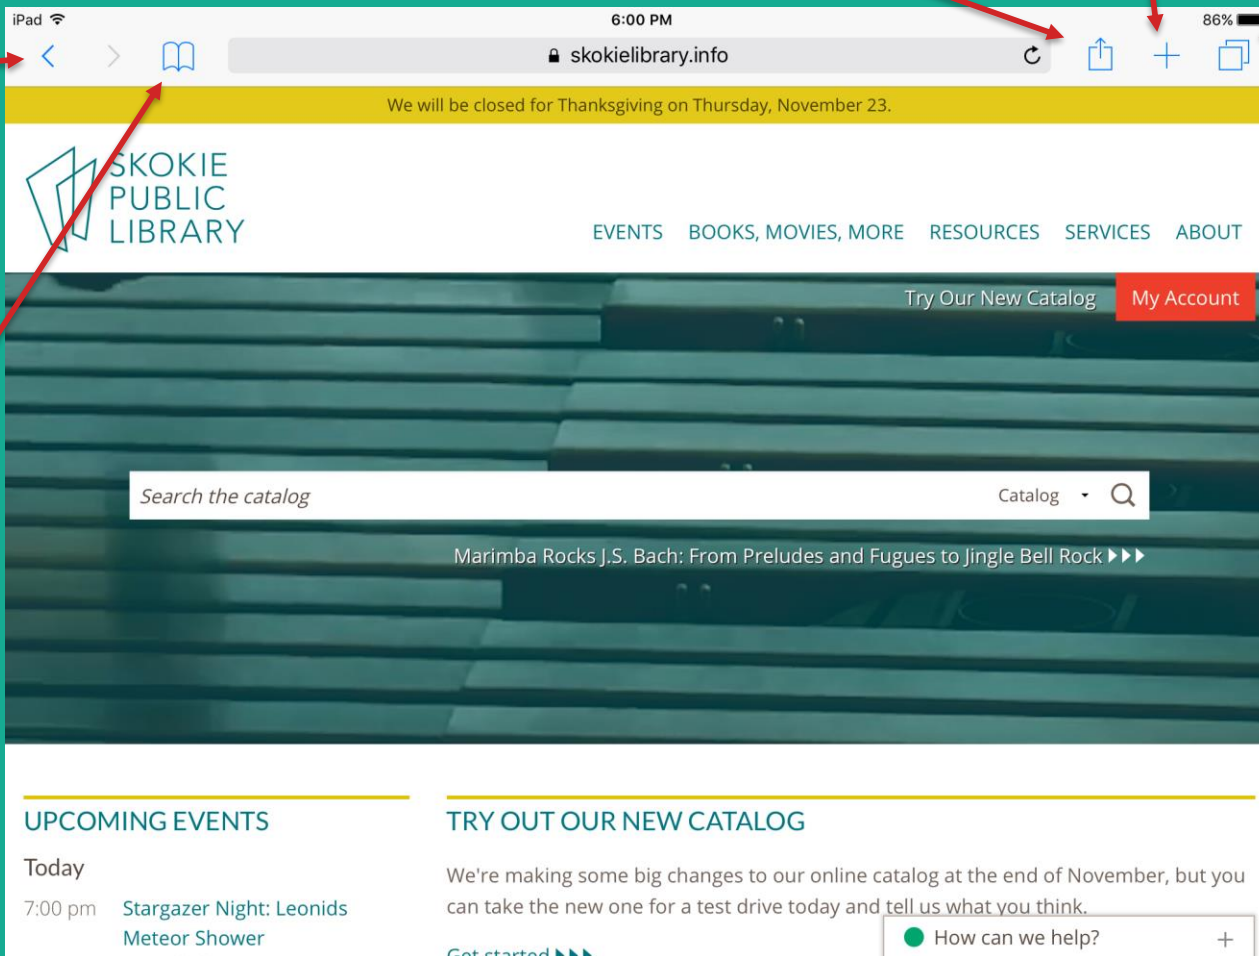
iPad 6:00 PM 86%

skokielibrary.info

We will be closed for Thanksgiving on Thursday, November 23.

SKOKIE PUBLIC LIBRARY

EVENTS BOOKS, MOVIES, MORE RESOURCES SERVICES ABOUT

Try Our New Catalog My Account

Search the catalog Catalog

Marimba Rocks J.S. Bach: From Preludes and Fugues to Jingle Bell Rock ▸▸▸

UPCOMING EVENTS

Today

7:00 pm Stargazer Night: Leonids Meteor Shower

TRY OUT OUR NEW CATALOG

We're making some big changes to our online catalog at the end of November, but you can take the new one for a test drive today and tell us what you think.

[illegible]

How can we help? +